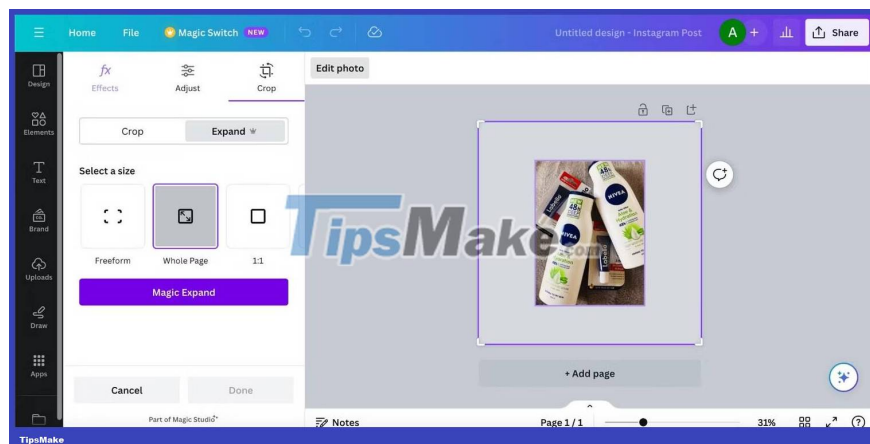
Home File Magic Switch NEW Untitled design - Instagram Post A + Share

Design
Elements
Text
Brand
Uploads
Draw
Apps

Effects Adjust Crop

Crop Expand

Select a size

Freeform Whole Page 1:1

Magic Expand

Cancel Done

Part of Magic Studio

Edit photo

TipsMake.com

+ Add page

Notes Page 1 / 1 31%

TipsMake